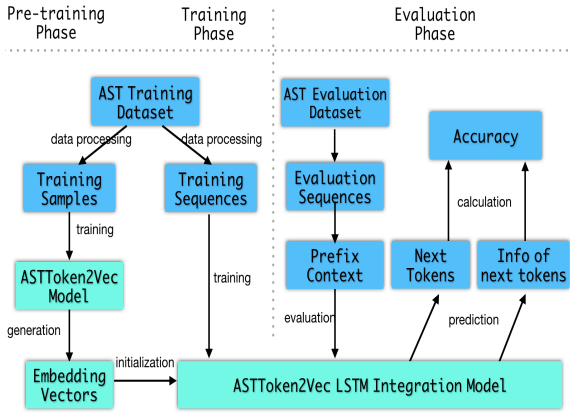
Pre-training Phase

Training Phase

Evaluation Phase

AST Training Dataset

data processing

data processing

Training Samples

Training Sequences

training

ASTToken2Vec Model

training

generation

Embedding Vectors

initialization

AST Evaluation Dataset

Evaluation Sequences

Prefix Context

evaluation

Accuracy

calculation

Next Tokens

Info of next tokens

prediction

ASTToken2Vec LSTM Integration Model